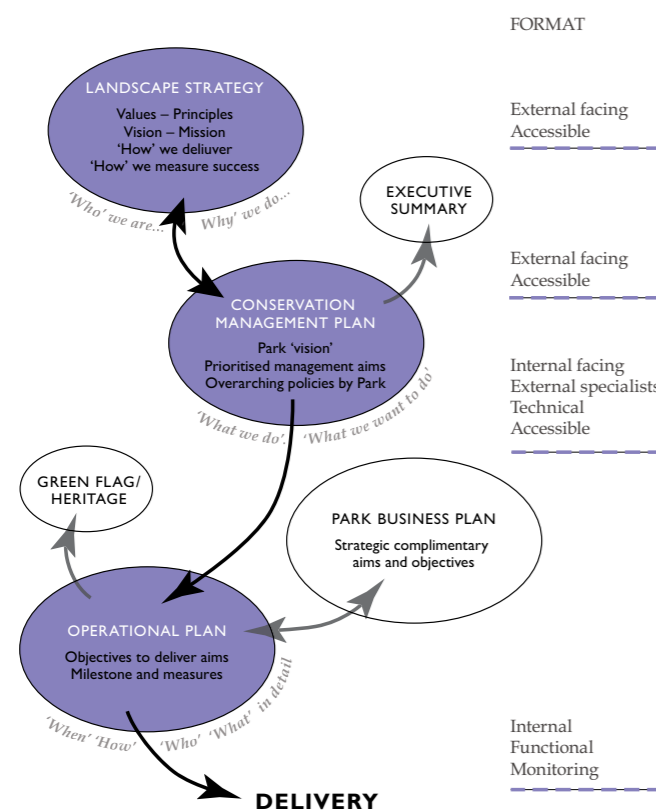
FORMAT

LANDSCAPE STRATEGY
Values – Principles
Vision – Mission
'How' we deliuver
'How' we measure success

'Who' we are... Why' we do...

External facing
Accessible

EXECUTIVE SUMMARY

External facing
Accessible

CONSERVATION MANAGEMENT PLAN
Park 'vision'
Prioritised management aims
Overarching policies by Park

'What we do', 'What we want to do'

Internal facing
External specialists
Technical
Accessible

GREEN FLAG/ HERITAGE

PARK BUSINESS PLAN
Strategic complimentary aims and objectives

OPERATIONAL PLAN
Objectives to deliver aims
Milestone and measures

'When' 'How' 'Who' 'What' in detail

Internal
Functional
Monitoring

DELIVERY